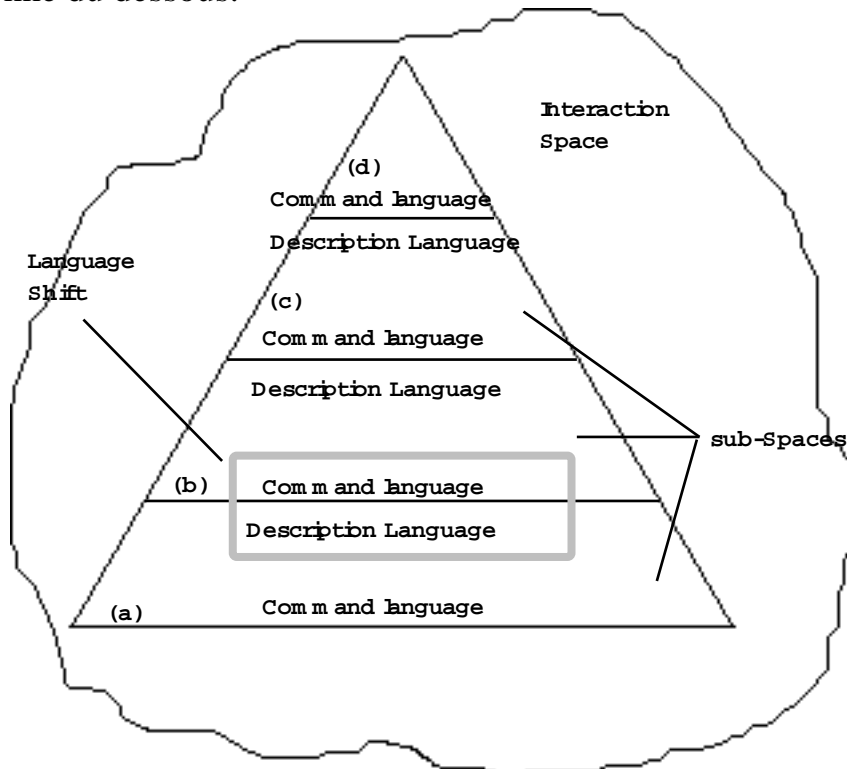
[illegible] au dessous.

Interaction Space

(d)
Command language
Description Language

Language Shift

(c)
Command language
Description Language

sub-Spaces

(b)
Command language
Description Language

(a)
Command language